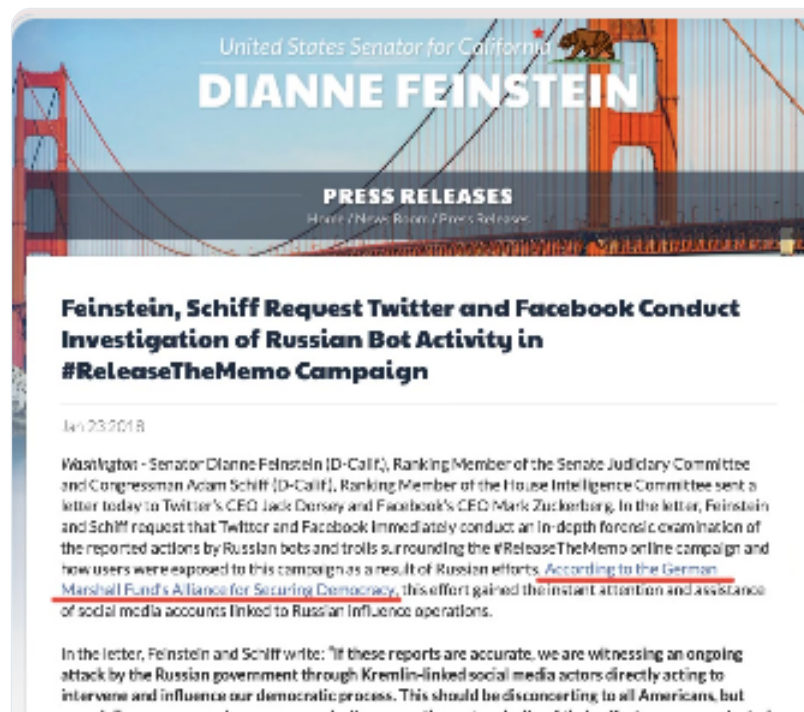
United States Senator for California

DIANNE FEINSTEIN

PRESS RELEASES

Home / News Room / Press Releases

Feinstein, Schiff Request Twitter and Facebook Conduct Investigation of Russian Bot Activity in #ReleaseTheMemo Campaign

Jan 23 2018

Washington - Senator Dianne Feinstein (D-Calif.), Ranking Member of the Senate Judiciary Committee and Congressman Adam Schiff (D-Calif.), Ranking Member of the House Intelligence Committee sent a letter today to Twitter's CEO Jack Dorsey and Facebook's CEO Mark Zuckerberg. In the letter, Feinstein and Schiff request that Twitter and Facebook immediately conduct an in-depth forensic examination of the reported actions by Russian bots and trolls surrounding the #ReleaseTheMemo online campaign and how users were exposed to this campaign as a result of Russian efforts. According to the German Marshall Fund's Alliance for Securing Democracy, this effort gained the instant attention and assistance of social media accounts linked to Russian influence operations.

In the letter, Feinstein and Schiff write: "If these reports are accurate, we are witnessing an ongoing attack by the Russian government through Kremlin-linked social media actors directly acting to intervene and influence our democratic process. This should be disconcerting to all Americans, but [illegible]